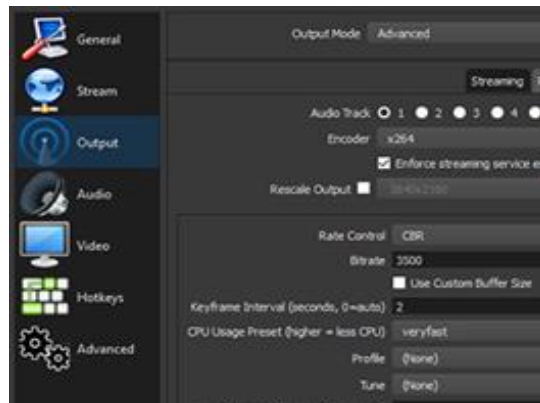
General
Stream
Output
Audio
Video
Hotkeys
Advanced

Output Mode Advanced

Streaming

Audio Track 1 2 3 4
Encoder x264
Enforce streaming service e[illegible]
Rescale Output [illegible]

Rate Control CBR
Bitrate 3500
Use Custom Buffer Size
Keyframe Interval (seconds, 0=auto) 2
CPU Usage Preset (higher = less CPU) veryfast
Profile (None)
Tune (None)